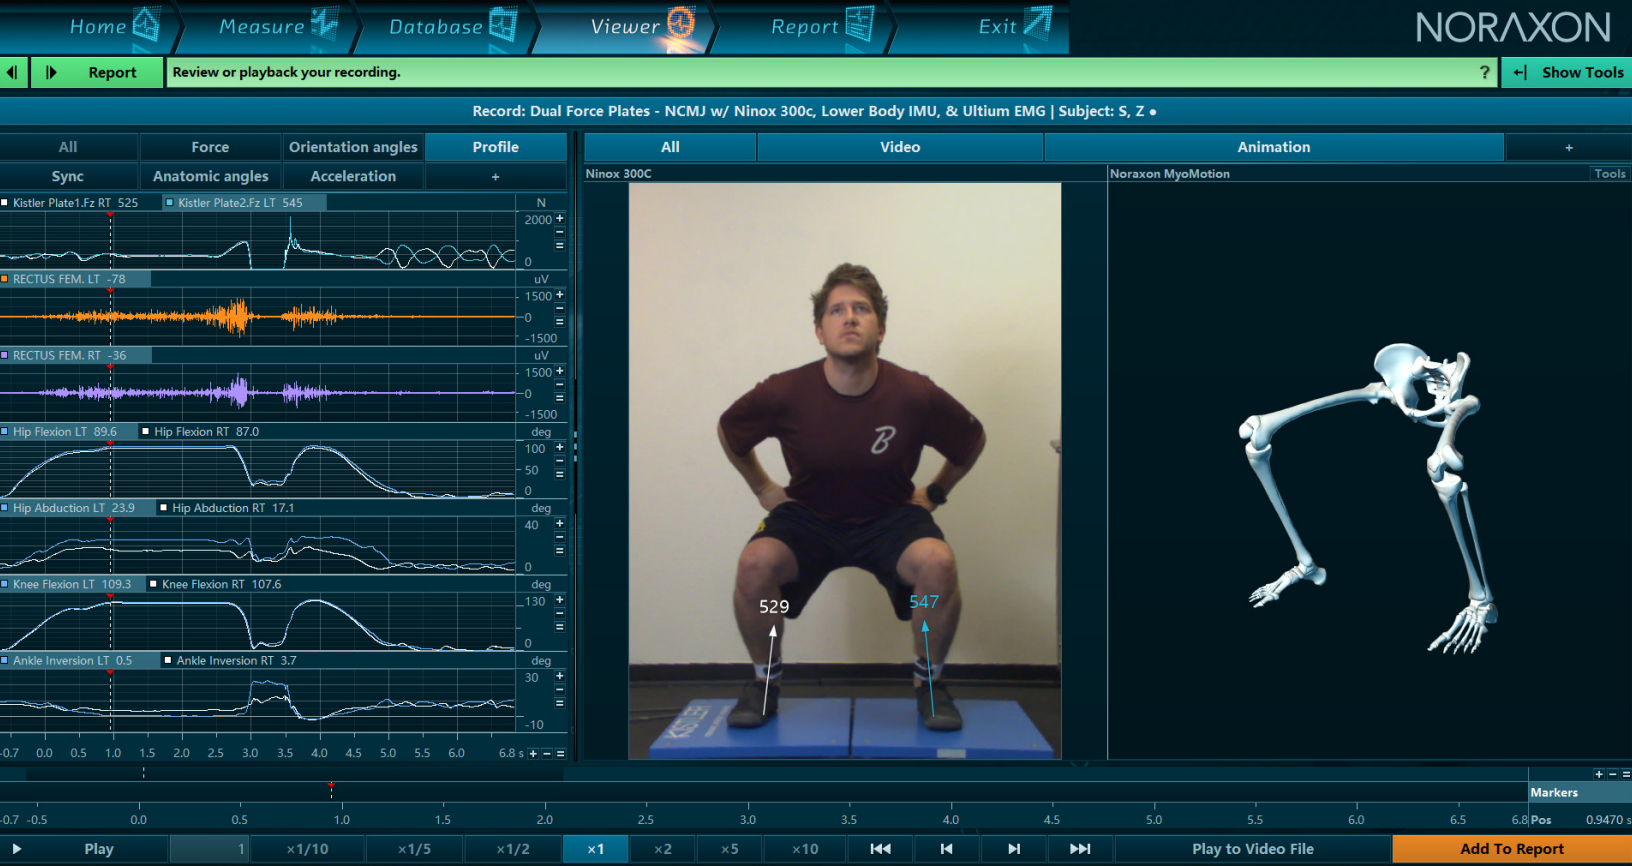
Home Measure Database Viewer Report Exit

NORAXON

Report

Review or playback your recording.

?

Show Tools

Record: Dual Force Plates - NCMJ w/ Ninox 300c, Lower Body IMU, & Ultium EMG | Subject: S, Z •

| All | Force | Orientation angles | Profile |
|---|---|---|---|
| Sync | Anatomic angles | Acceleration | + |

Kistler Plate1.Fz RT 525 Kistler Plate2.Fz LT 545 N
2000
0

RECTUS FEM. LT -78 uV
1500
0
-1500

RECTUS FEM. RT -36 uV
1500
0
-1500

Hip Flexion LT 89.6 Hip Flexion RT 87.0 deg
100
50
0

Hip Abduction LT 23.9 Hip Abduction RT 17.1 deg
40
0

Knee Flexion LT 109.3 Knee Flexion RT 107.6 deg
130
0

Ankle Inversion LT 0.5 Ankle Inversion RT 3.7 deg
30
-10

-0.7 0.0 0.5 1.0 1.5 2.0 2.5 3.0 3.5 4.0 4.5 5.0 5.5 6.0 6.8 s

| All | Video | Animation | + |
|---|---|---|---|

Ninox 300C

529 547

KISTLER

Noraxon MyoMotion Tools

Markers

-0.7 -0.5 0.0 0.5 1.0 1.5 2.0 2.5 3.0 3.5 4.0 4.5 5.0 5.5 6.0 6.5 6.8 Pos 0.9470 s

Play 1 ×1/10 ×1/5 ×1/2 ×1 ×2 ×5 ×10 Play to Video File Add To Report